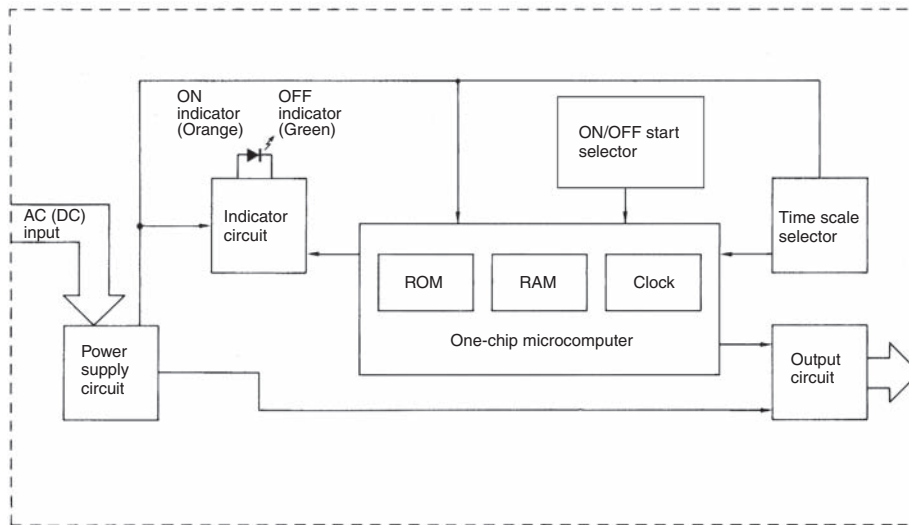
ON indicator (Orange)

OFF indicator (Green)

ON/OFF start selector

AC (DC) input

Indicator circuit

Time scale selector

ROM

RAM

Clock

One-chip microcomputer

Power supply circuit

Output circuit